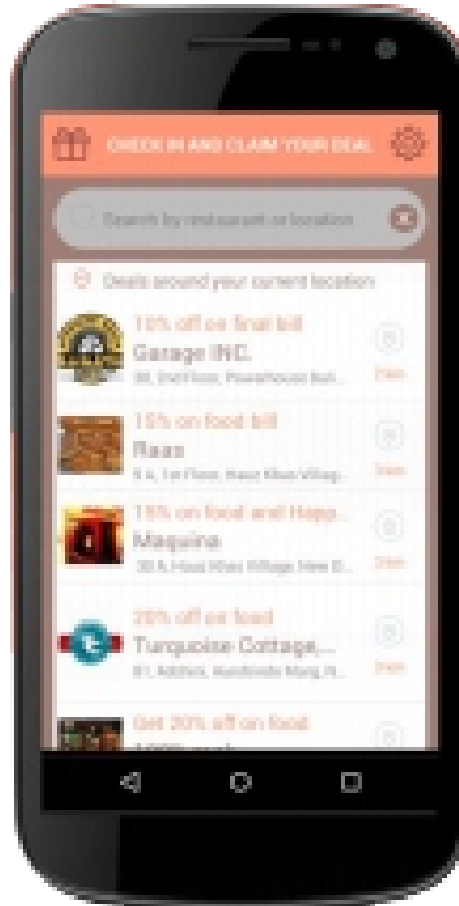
CHECK IN AND CLAIM YOUR DEAL

Search by restaurant or location

Deals around your current location

10% off on final bill
Garage INC.
38, 2nd Floor, PowerHouse Buil...
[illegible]

15% on food bill
Raas
5 A, 1st Floor, Hauz Khas Villag...
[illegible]

15% on food and Happ...
Maquina
30 A Hauz Khas Village New D...
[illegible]

20% off on food
Turquoise Cottage,...
81, Adchini, Aurobindo Marg, N...
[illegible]

Get 30% off on food
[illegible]